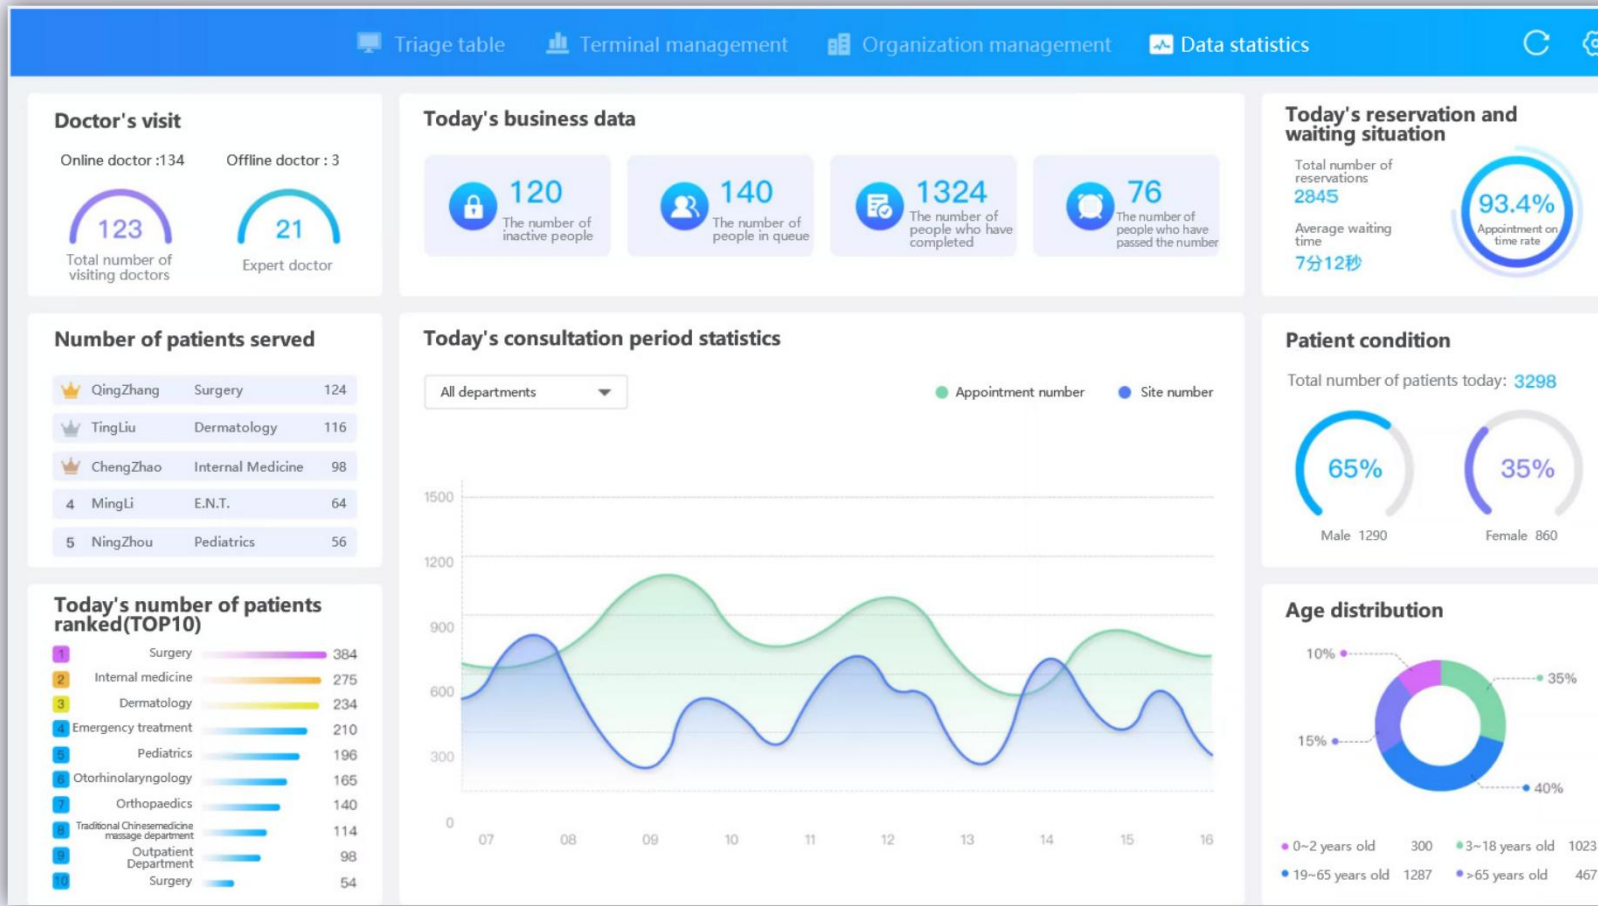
Triage table Terminal management Organization management Data statistics

Doctor's visit

Online doctor :134 Offline doctor : 3

123
Total number of visiting doctors

21
Expert doctor

Today's business data

120
The number of inactive people

140
The number of people in queue

1324
The number of people who have completed

76
The number of people who have passed the number

Today's reservation and waiting situation

Total number of reservations
2845

Average waiting time
7分12秒

93.4%
Appointment on time rate

Number of patients served

| | | | |
|---|---|---|---|
| | QingZhang | Surgery | 124 |
| | TingLiu | Dermatology | 116 |
| | ChengZhao | Internal Medicine | 98 |
| 4 | MingLi | E.N.T. | 64 |
| 5 | NingZhou | Pediatrics | 56 |

Today's consultation period statistics

All departments

Appointment number Site number

1500
1200
900
600
300
0

07 08 09 10 11 12 13 14 15 16

Patient condition

Total number of patients today: 3298

65%
Male 1290

35%
Female 860

Today's number of patients ranked(TOP10)

1 Surgery 384
2 Internal medicine 275
3 Dermatology 234
4 Emergency treatment 210
5 Pediatrics 196
6 Otorhinolaryngology 165
7 Orthopaedics 140
8 Traditional Chinesemedicine massage department 114
9 Outpatient Department 98
10 Surgery 54

Age distribution

10%
35%
15%
40%

0~2 years old 300
3~18 years old 1023
19~65 years old 1287
>65 years old 467